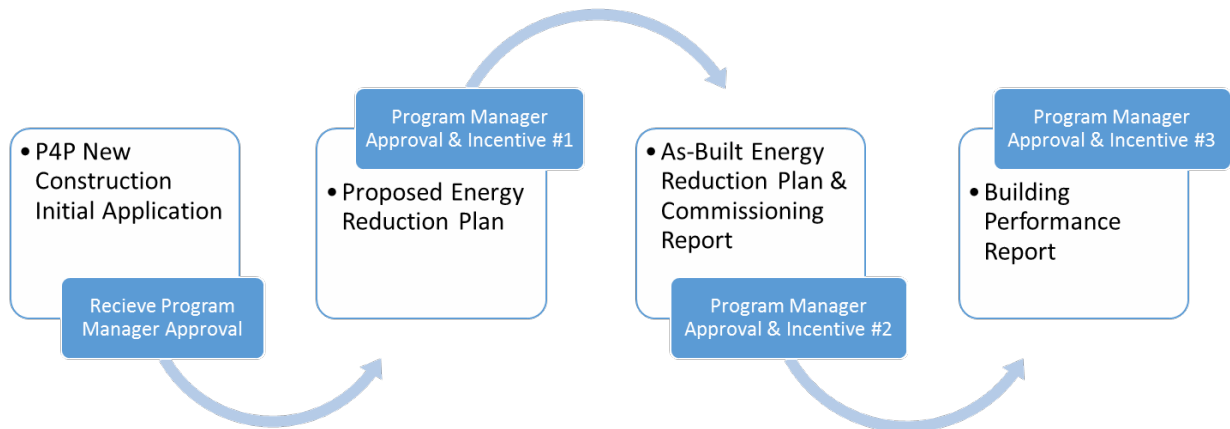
• P4P New Construction Initial Application

Recieve Program Manager Approval

Program Manager Approval & Incentive #1

• Proposed Energy Reduction Plan

• As-Built Energy Reduction Plan & Commissioning Report

Program Manager Approval & Incentive #2

Program Manager Approval & Incentive #3

• Building Performance Report